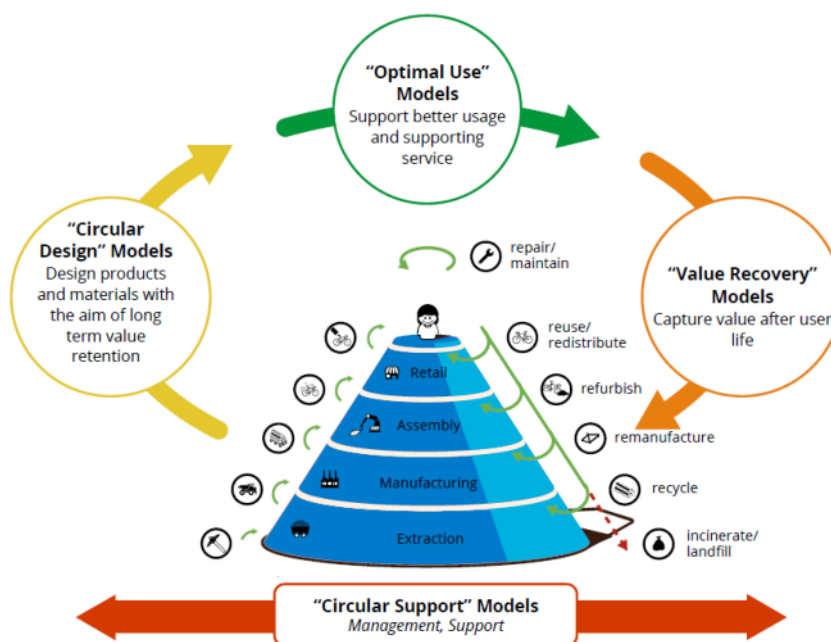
"Optimal Use" Models
Support better usage and supporting service

"Circular Design" Models
Design products and materials with the aim of long term value retention

"Value Recovery" Models
Capture value after user life

repair/ maintain

reuse/ redistribute

refurbish

remanufacture

recycle

incinerate/ landfill

Retail

Assembly

Manufacturing

Extraction

"Circular Support" Models
Management, Support